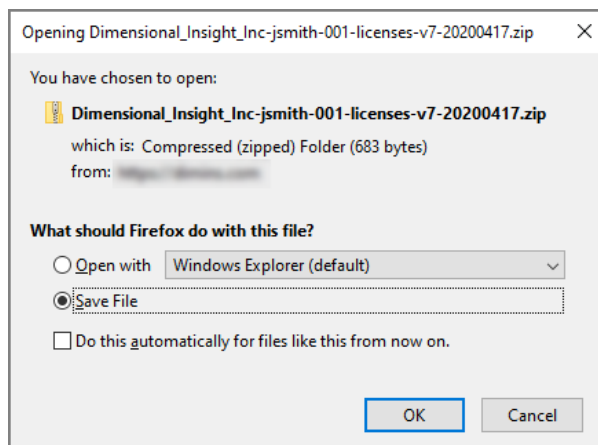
Opening Dimensional_Insight_Inc-jsmith-001-licenses-v7-20200417.zip

×

You have chosen to open:

Dimensional_Insight_Inc-jsmith-001-licenses-v7-20200417.zip

which is: Compressed (zipped) Folder (683 bytes)

from: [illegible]

What should Firefox do with this file?

Open with Windows Explorer (default)

Save File

Do this automatically for files like this from now on.

OK

Cancel